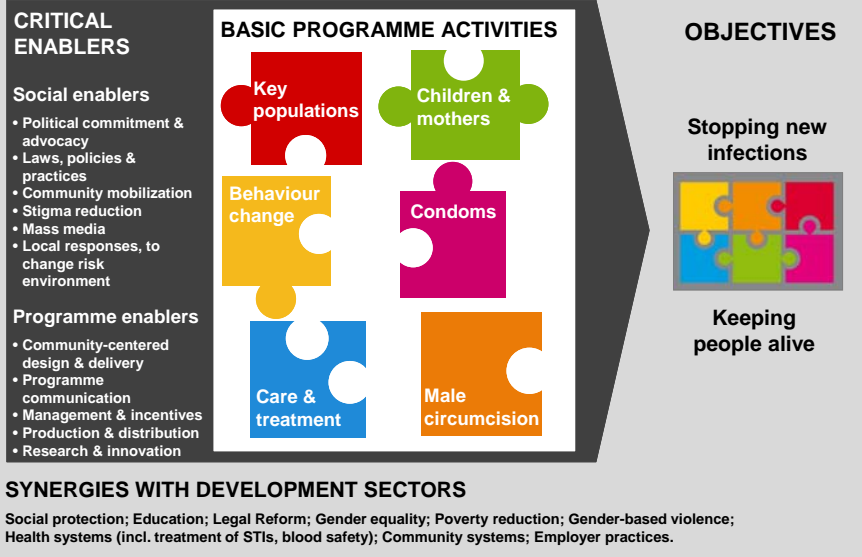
CRITICAL ENABLERS

Social enablers

• Political commitment & advocacy
• Laws, policies & practices
• Community mobilization
• Stigma reduction
• Mass media
• Local responses, to change risk environment

Programme enablers

• Community-centered design & delivery
• Programme communication
• Management & incentives
• Production & distribution
• Research & innovation

BASIC PROGRAMME ACTIVITIES

Key populations

Children & mothers

Behaviour change

Condoms

Care & treatment

Male circumcision

OBJECTIVES

Stopping new infections

Keeping people alive

SYNERGIES WITH DEVELOPMENT SECTORS

Social protection; Education; Legal Reform; Gender equality; Poverty reduction; Gender-based violence; Health systems (incl. treatment of STIs, blood safety); Community systems; Employer practices.